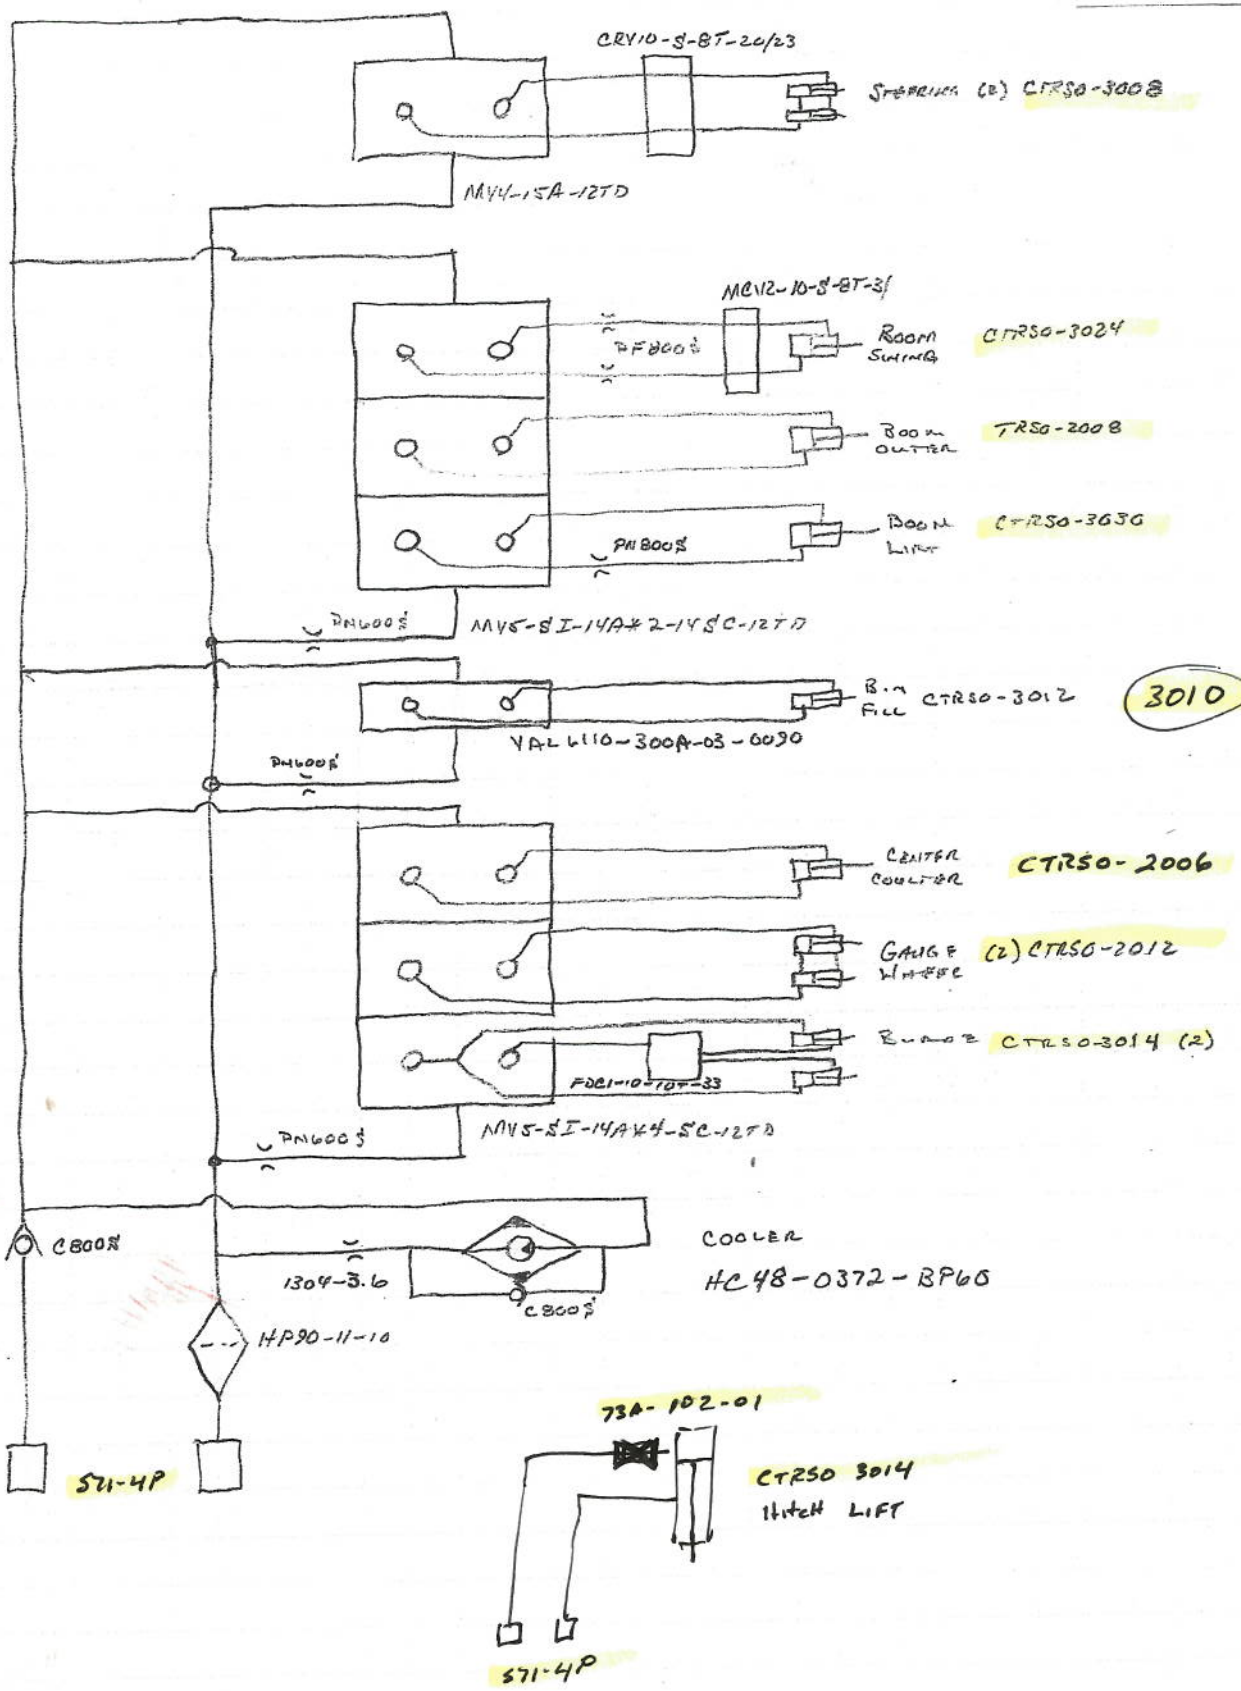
CRV10-S-8T-20/23

STEERING (2) CTRSO-3008

MV4-15A-12TD

MC112-10-S-8T-3/

PF800$

BOOM SWING CTRSO-3024

BOOM OUTTER TRSO-2008

PA800$

BOOM LIFT CTRSO-3030

PA600$

MV5-SI-14A*2-14SC-12TD

BIN FILL CTRSO-3012

3010

VAL6110-300A-03-0030

PA600$

CENTER COULTER CTRSO-2006

GAUGE WHEEL (2) CTRSO-2012

BURGE CTRSO-3014 (2)

FDC1-10-10T-33

MV5-SI-14A*4-SC-12TD

PA600$

C800$

COOLER

HC48-0372-BP60

1304-3.6

C800$

HP90-11-10

571-4P

73A-102-01

CTRSO 3014

Hitch LIFT

571-4P